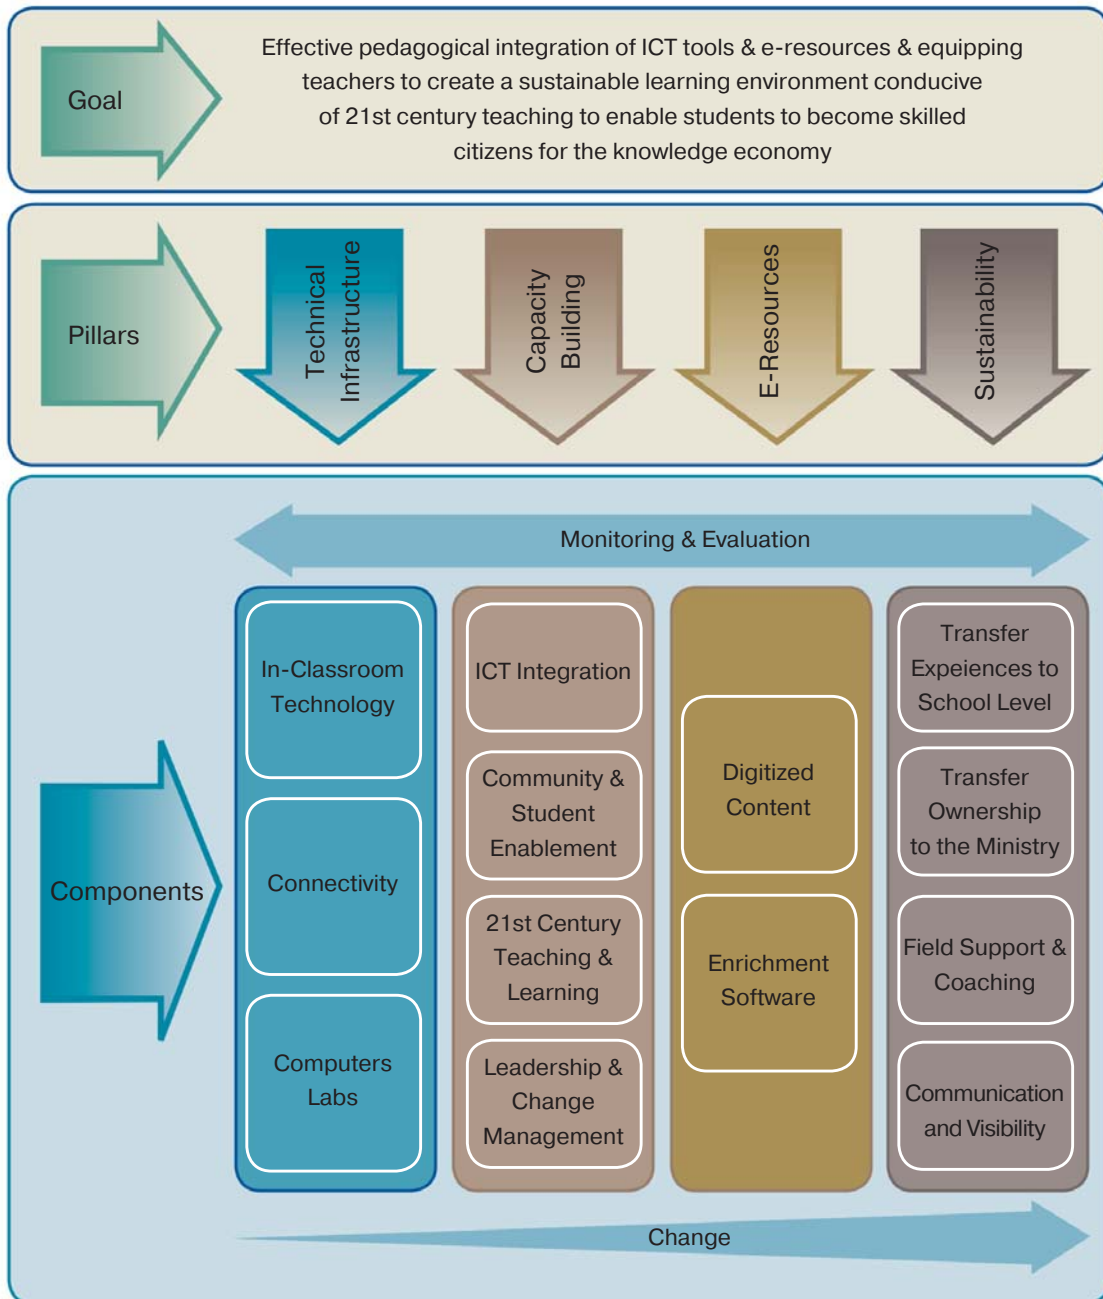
Goal

Effective pedagogical integration of ICT tools & e-resources & equipping teachers to create a sustainable learning environment conducive of 21st century teaching to enable students to become skilled citizens for the knowledge economy

Pillars

Technical Infrastructure

Capacity Building

E-Resources

Sustainability

Monitoring & Evaluation

Components

In-Classroom Technology

Connectivity

Computers Labs

ICT Integration

Community & Student Enablement

21st Century Teaching & Learning

Leadership & Change Management

Digitized Content

Enrichment Software

Transfer Expeiences to School Level

Transfer Ownership to the Ministry

Field Support & Coaching

Communication and Visibility

Change